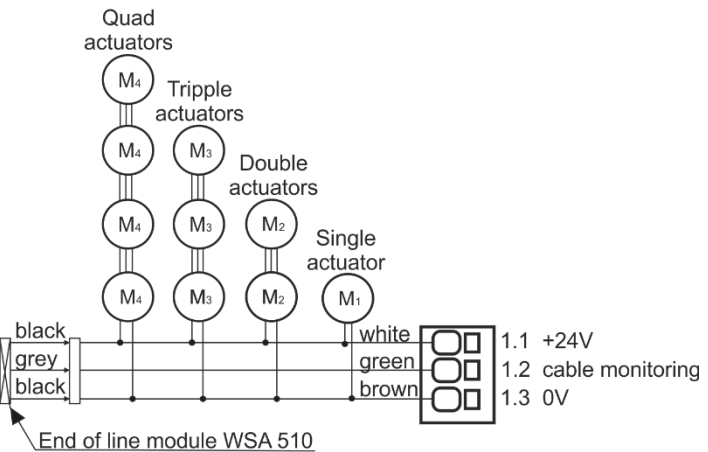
Quad actuators

$M_4$

$M_4$

$M_4$

$M_4$

Tripple actuators

$M_3$

$M_3$

$M_3$

Double actuators

$M_2$

$M_2$

Single actuator

$M_1$

black
grey
black

white
green
brown

1.1 +24V
1.2 cable monitoring
1.3 0V

End of line module WSA 510